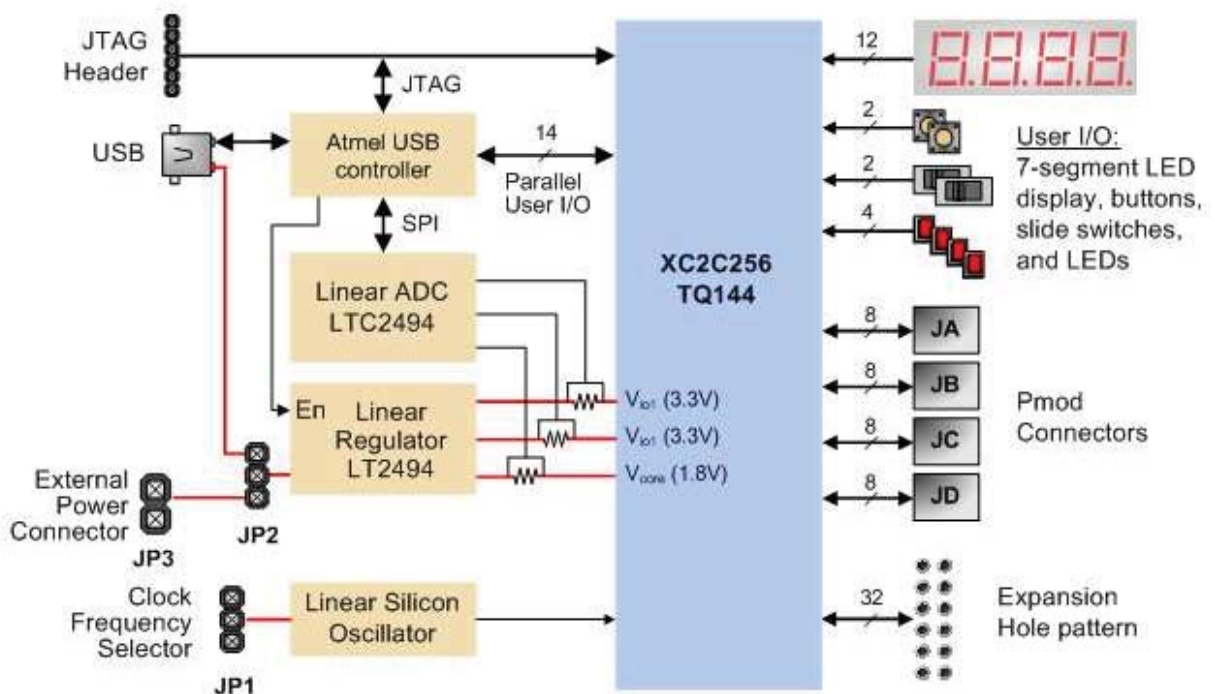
JTAG Header

JTAG

USB

Atmel USB controller

14

Parallel User I/O

SPI

Linear ADC LTC2494

En

Linear Regulator LT2494

External Power Connector

JP3

JP2

Clock Frequency Selector

JP1

Linear Silicon Oscillator

XC2C256 TQ144

$V_{io1}$ (3.3V)

$V_{io1}$ (3.3V)

$V_{core}$ (1.8V)

12

2

2

4

User I/O: 7-segment LED display, buttons, slide switches, and LEDs

8 JA

8 JB

8 JC

8 JD

Pmod Connectors

32

Expansion Hole pattern